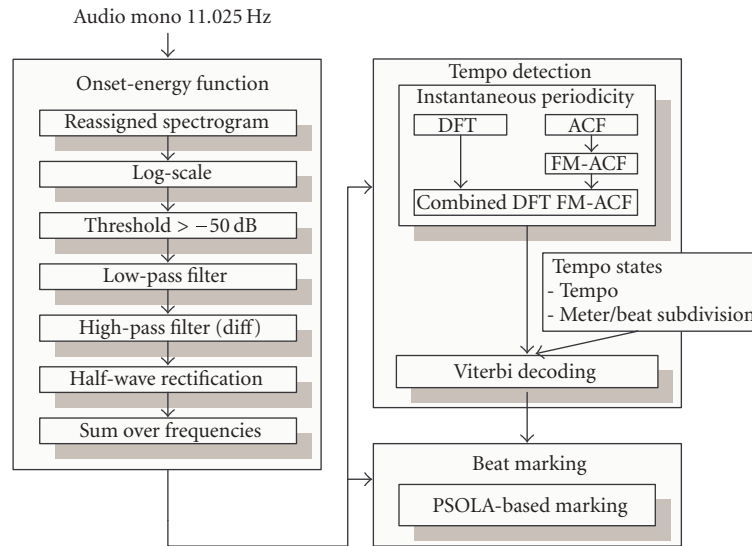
Audio mono 11.025 Hz

Onset-energy function

Reassigned spectrogram

Log-scale

Threshold > −50 dB

Low-pass filter

High-pass filter (diff)

Half-wave rectification

Sum over frequencies

Tempo detection

Instantaneous periodicity

DFT

ACF

FM-ACF

Combined DFT FM-ACF

Tempo states
- Tempo
- Meter/beat subdivision

Viterbi decoding

Beat marking

PSOLA-based marking